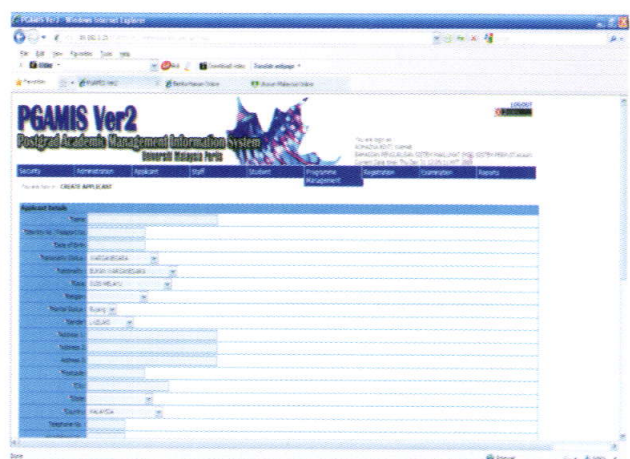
PGAMIS Ver2 - Windows Internet Explorer

File Edit View Favorites Tools Help

Favorites

PGAMIS Ver2

Done

PGAMIS Ver2

Postgrad Academic Management Information System

Universiti Malaysia Perlis

LOGOUT

You are login as:

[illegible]

Security | Administration | Applicant | Staff | Student | Programme Management | Registration | Examination | Reports

You are here >> CREATE APPLICANT

Applicant Details

Name
Identity No. / Passport No.
Date of Birth
Nationality Status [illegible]
Nationality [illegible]
Race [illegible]
Religion
Marital Status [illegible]
Gender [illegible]
Address 1
Address 2
Address 3
Postcode
City
State
Country MALAYSIA
Telephone No.

Internet